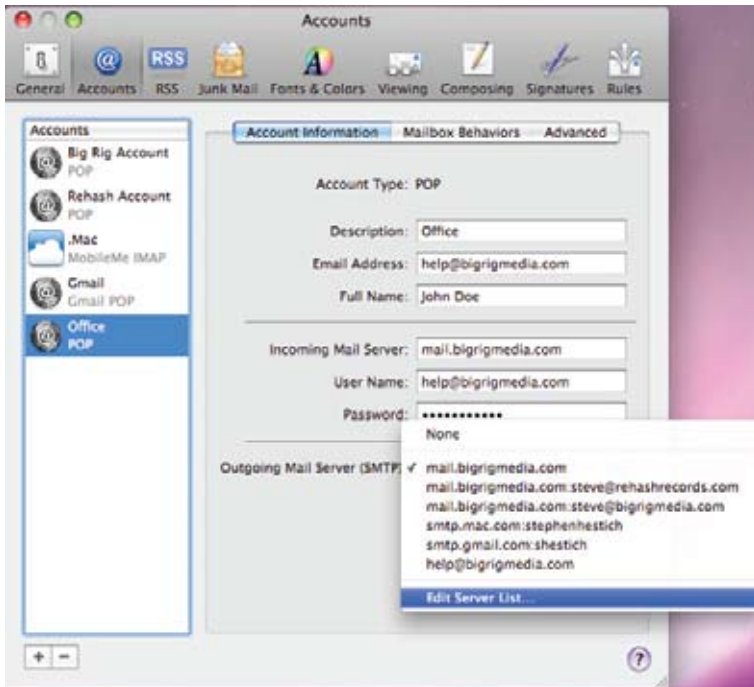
Accounts

General Accounts RSS Junk Mail Fonts & Colors Viewing Composing Signatures Rules

Accounts

Big Rig Account
POP

Rehash Account
POP

.Mac
MobileMe IMAP

Gmail
Gmail POP

Office
POP

Account Information Mailbox Behaviors Advanced

Account Type: POP

Description: Office

Email Address: help@bigrigmedia.com

Full Name: John Doe

Incoming Mail Server: mail.bigrigmedia.com

User Name: help@bigrigmedia.com

Password: ••••••••••••

Outgoing Mail Server (SMTP)

None

✓ mail.bigrigmedia.com
mail.bigrigmedia.com:steve@rehashrecords.com
mail.bigrigmedia.com:steve@bigrigmedia.com
smtp.mac.com:stephenhestich
smtp.gmail.com:shestich
help@bigrigmedia.com

Edit Server List...

+ −

?